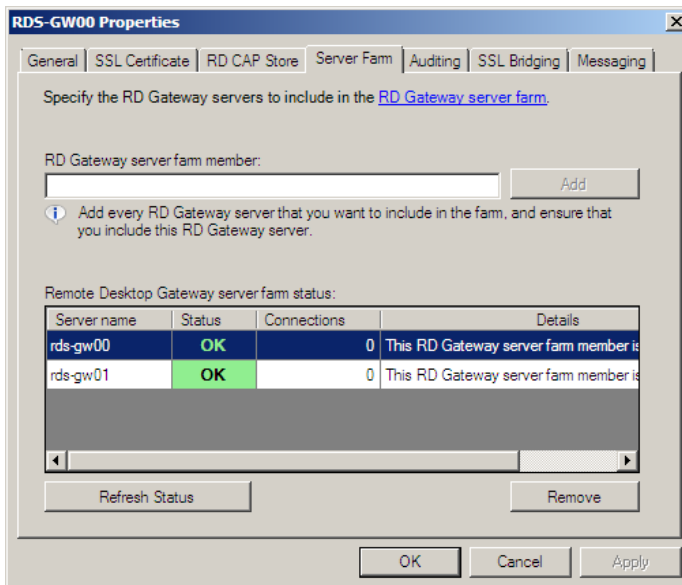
RDS-GW00 Properties

General | SSL Certificate | RD CAP Store | Server Farm | Auditing | SSL Bridging | Messaging

Specify the RD Gateway servers to include in the RD Gateway server farm.

RD Gateway server farm member:

Add

Add every RD Gateway server that you want to include in the farm, and ensure that you include this RD Gateway server.

Remote Desktop Gateway server farm status:

| Server name | Status | Connections | Details |
|---|---|---|---|
| rds-gw00 | OK | 0 | This RD Gateway server farm member is |
| rds-gw01 | OK | 0 | This RD Gateway server farm member is |

Refresh Status

Remove

OK | Cancel | Apply